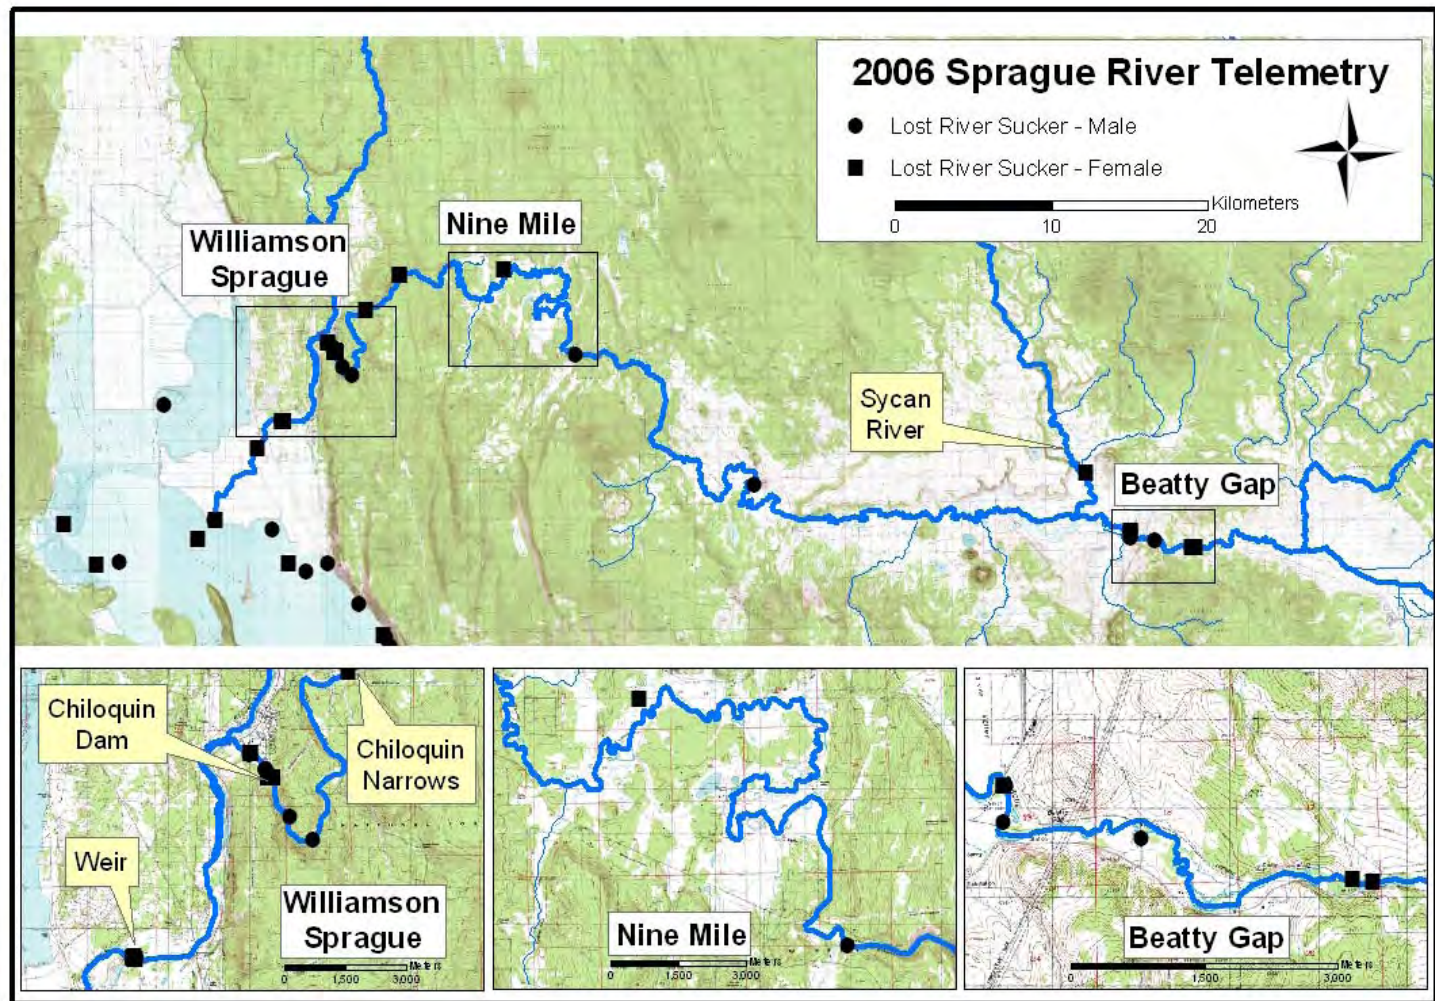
2006 Sprague River Telemetry

Lost River Sucker - Male

Lost River Sucker - Female

Kilometers

0 10 20

Williamson Sprague

Nine Mile

Sycan River

Beatty Gap

Chiloquin Dam

Chiloquin Narrows

Weir

Williamson Sprague

Meters

0 1,500 3,000

Nine Mile

Meters

0 1,500 3,000

Beatty Gap

Meters

0 1,500 3,000